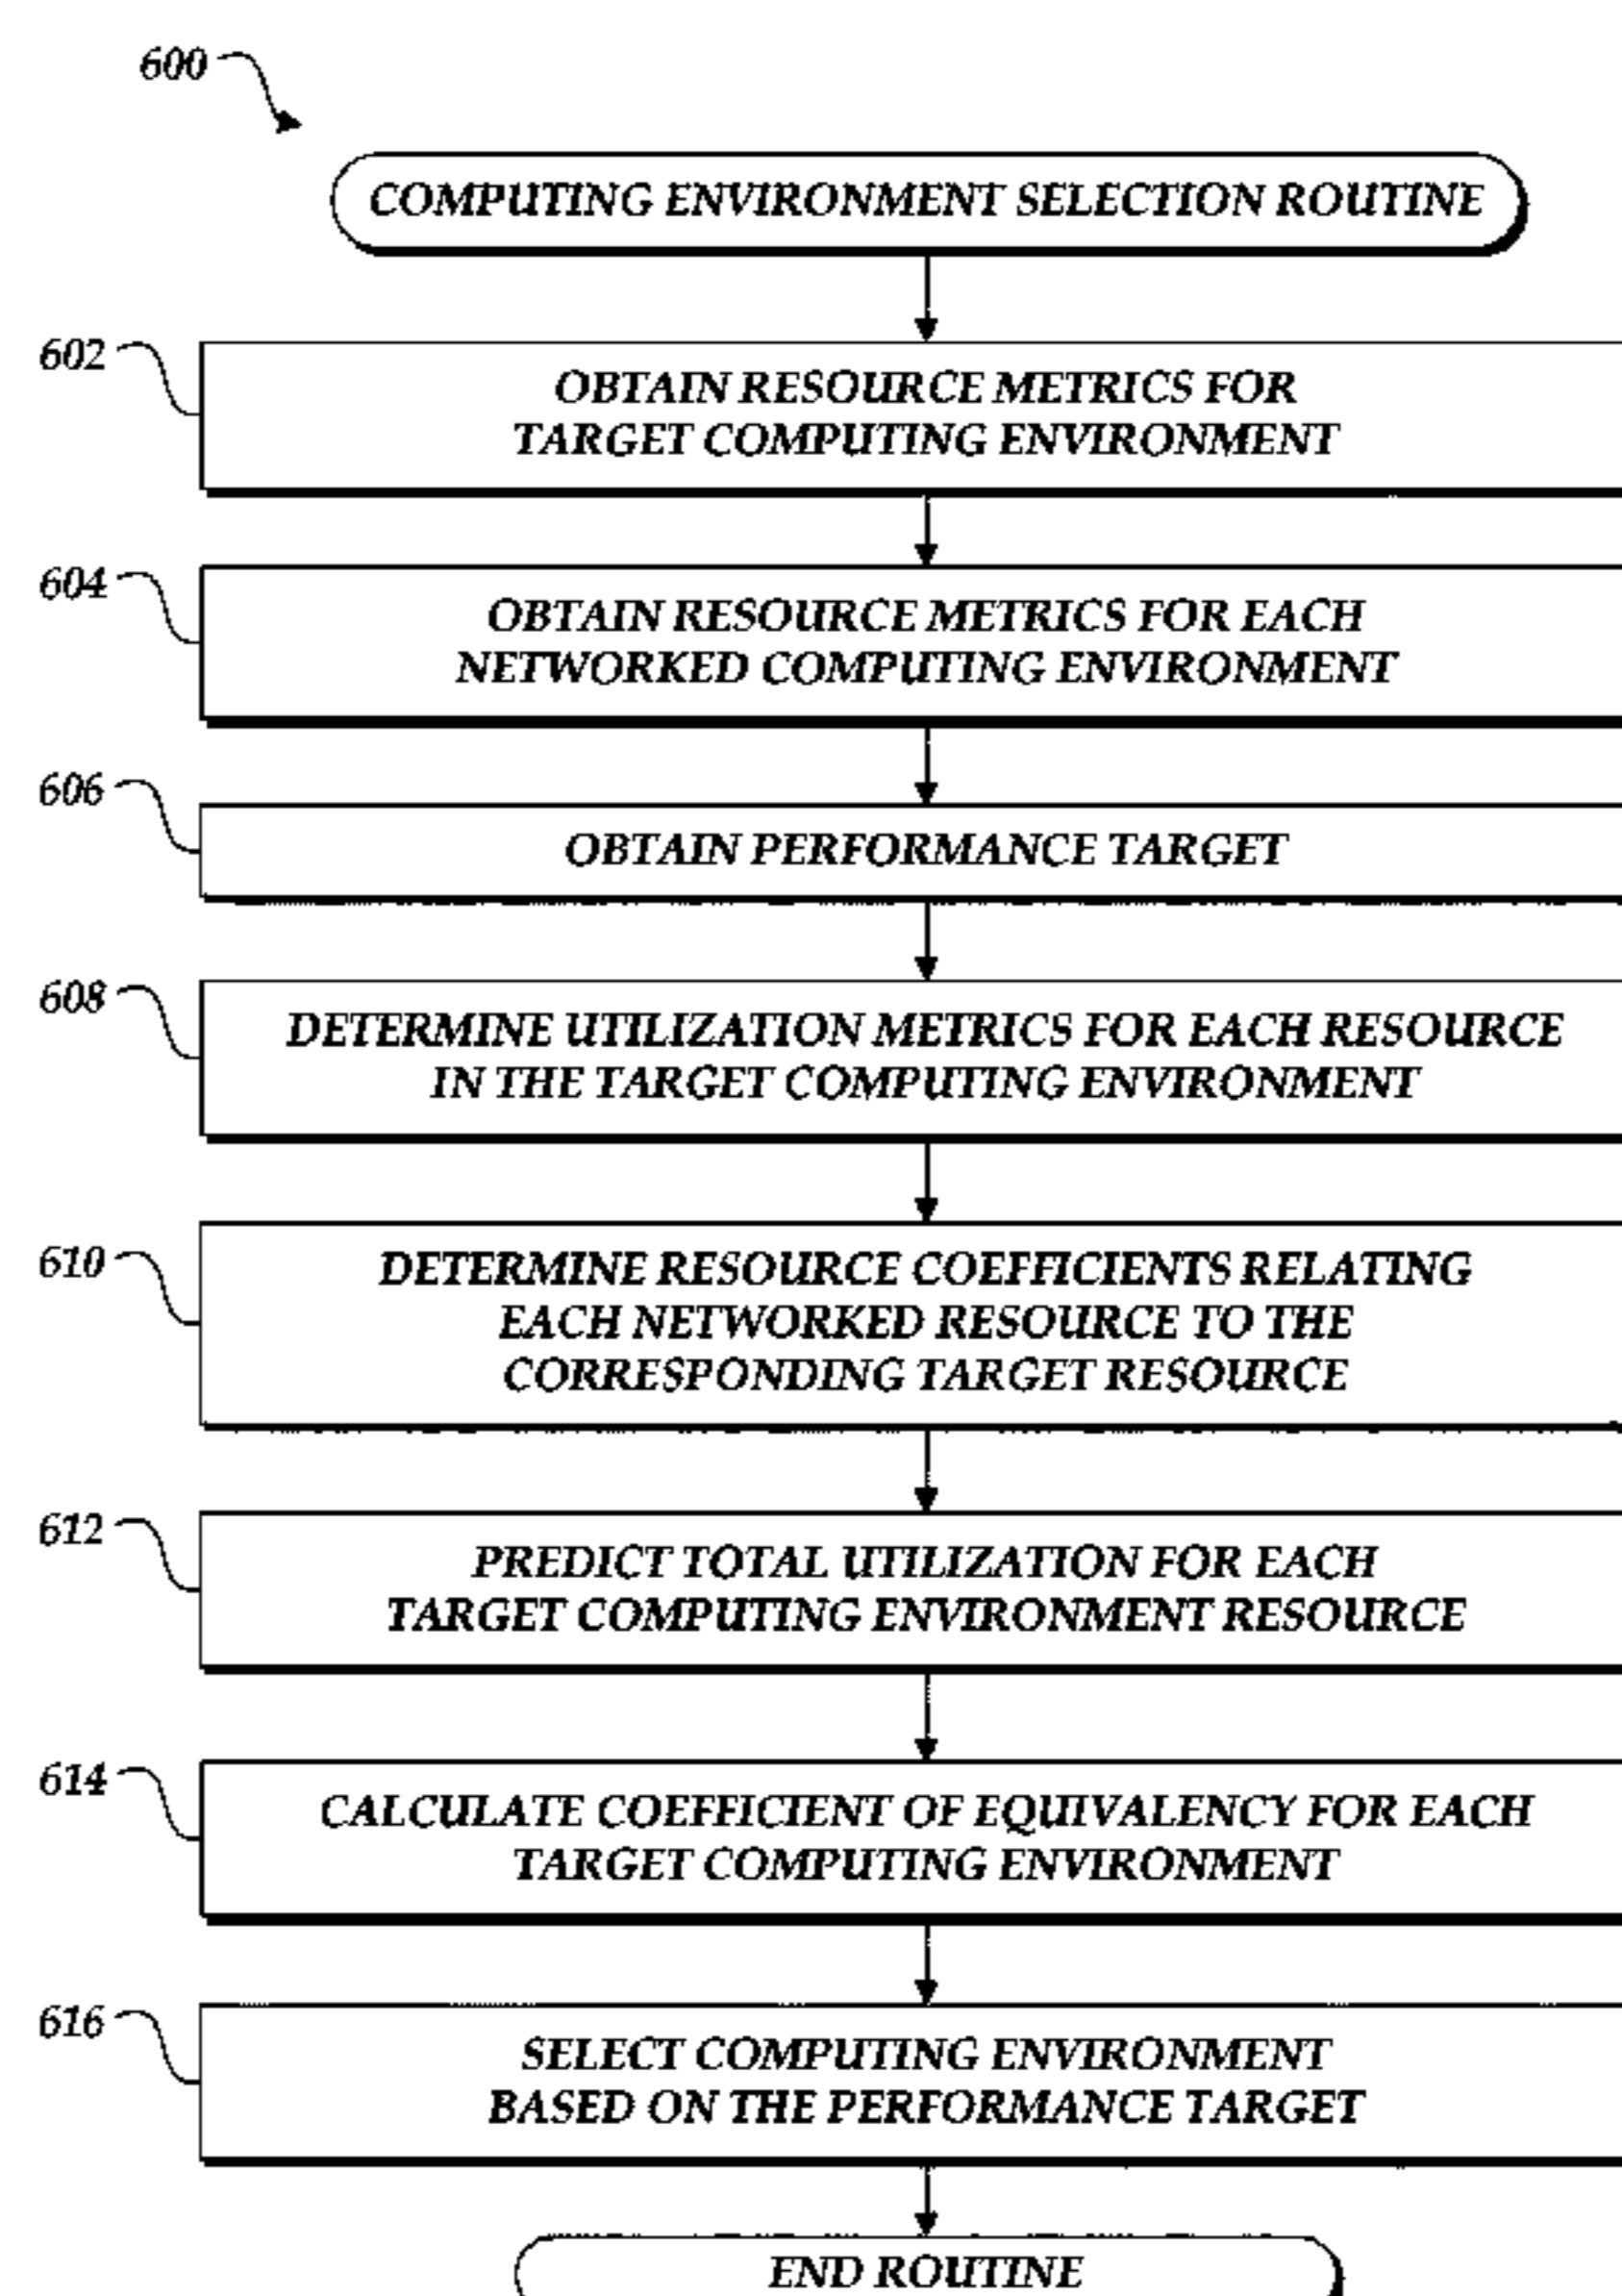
600

COMPUTING ENVIRONMENT SELECTION ROUTINE

602
OBTAIN RESOURCE METRICS FOR TARGET COMPUTING ENVIRONMENT

604
OBTAIN RESOURCE METRICS FOR EACH NETWORKED COMPUTING ENVIRONMENT

606
OBTAIN PERFORMANCE TARGET

608
DETERMINE UTILIZATION METRICS FOR EACH RESOURCE IN THE TARGET COMPUTING ENVIRONMENT

610
DETERMINE RESOURCE COEFFICIENTS RELATING EACH NETWORKED RESOURCE TO THE CORRESPONDING TARGET RESOURCE

612
PREDICT TOTAL UTILIZATION FOR EACH TARGET COMPUTING ENVIRONMENT RESOURCE

614
CALCULATE COEFFICIENT OF EQUIVALENCY FOR EACH TARGET COMPUTING ENVIRONMENT

616
SELECT COMPUTING ENVIRONMENT BASED ON THE PERFORMANCE TARGET

END ROUTINE